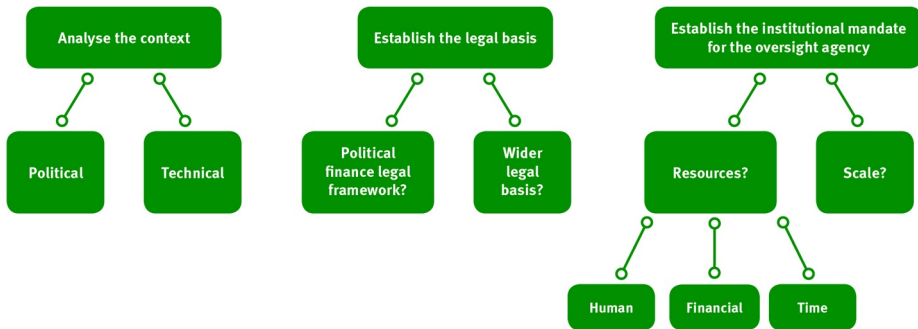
Analyse the context

Political

Technical

Establish the legal basis

Political finance legal framework?

Wider legal basis?

Establish the institutional mandate for the oversight agency

Resources?

Scale?

Human

Financial

Time